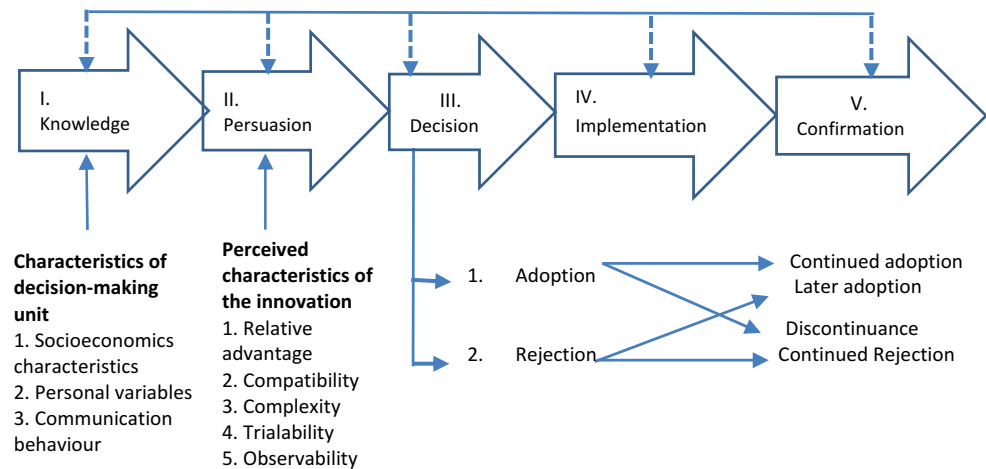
I. Knowledge

II. Persuasion

III. Decision

IV. Implementation

V. Confirmation

**Characteristics of decision-making unit**
1. Socioeconomics characteristics
2. Personal variables
3. Communication behaviour

**Perceived characteristics of the innovation**
1. Relative advantage
2. Compatibility
3. Complexity
4. Trialability
5. Observability

1. Adoption
2. Rejection

Continued adoption
Later adoption
Discontinuance
Continued Rejection